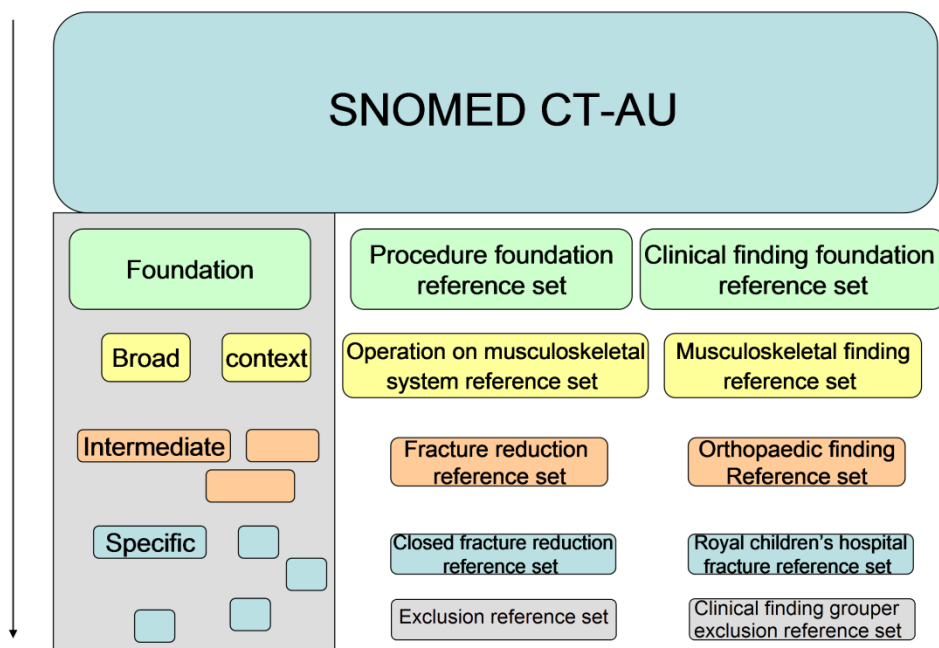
SNOMED CT-AU

Foundation

Broad

context

Intermediate

Specific

Procedure foundation reference set

Clinical finding foundation reference set

Operation on musculoskeletal system reference set

Musculoskeletal finding reference set

Fracture reduction reference set

Orthopaedic finding Reference set

Closed fracture reduction reference set

Royal children's hospital fracture reference set

Exclusion reference set

Clinical finding grouper exclusion reference set